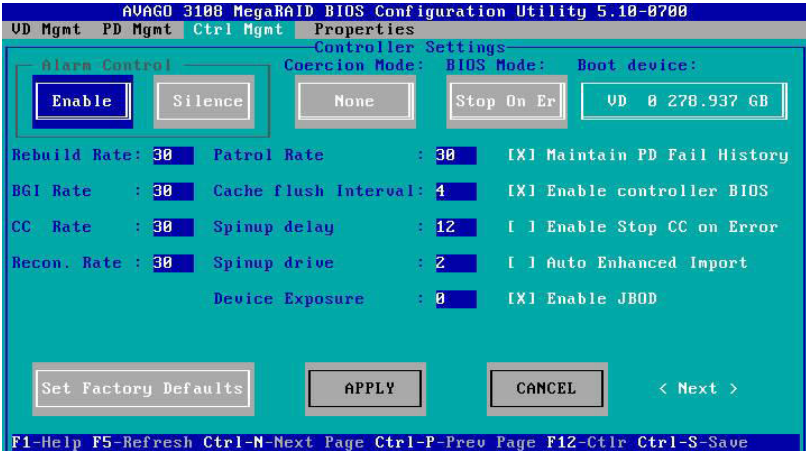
AVAGO 3108 MegaRAID BIOS Configuration Utility 5.10-0700

VD Mgmt PD Mgmt Ctrl Mgmt Properties

Controller Settings

Alarm Control

Enable Silence

Coercion Mode: None

BIOS Mode: Stop On Er

Boot device: VD 0 278.937 GB

Rebuild Rate: 30

BGI Rate : 30

CC Rate : 30

Recon. Rate : 30

Patrol Rate : 30

Cache flush Interval: 4

Spinup delay : 12

Spinup drive : 2

Device Exposure : 0

[X] Maintain PD Fail History

[X] Enable controller BIOS

[ ] Enable Stop CC on Error

[ ] Auto Enhanced Import

[X] Enable JBOD

Set Factory Defaults

APPLY

CANCEL

< Next >

F1-Help F5-Refresh Ctrl-N-Next Page Ctrl-P-Prev Page F12-Ctlr Ctrl-S-Save